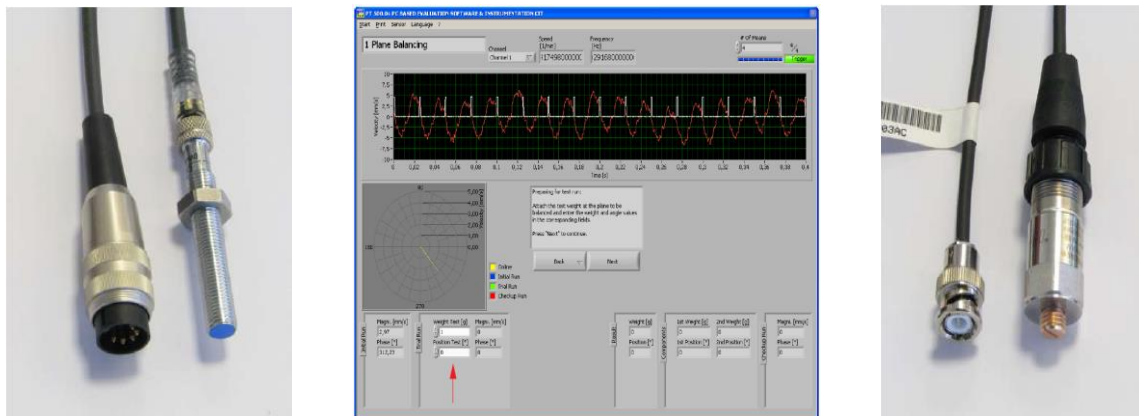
PT 500.04 PC BASED EVALUATION SOFTWARE & INSTRUMENTATION KIT
Start Print Sensor Language ?

1 Plane Balancing

Channel
Channel 1

Speed [1/m]
1749800000

Frequency [Hz]
2916800000

# of means
4
4/4
Trigger

10
7,5
5
2,5
0
-2,5
-5
-7,5
-10
Velocity [mm/s]
0 0,02 0,04 0,06 0,08 0,1 0,12 0,14 0,16 0,18 0,2 0,22 0,24 0,26 0,28 0,3 0,32 0,34 0,36 0,38 0,4
Time [s]

90
180
270
6,00
5,00
4,00
3,00
2,00
1,00

Online
Initial Run
Trial Run
Check-up Run

Preparing for test run:

Attach the test weight at the plane to be balanced and enter the weight and angle values in the corresponding fields.

Press "Next" to continue.

Back
Next

Initial Run
Magn. [mm/s]
2,97
Phase [°]
312,35

Trial Run
Weight Test [g]
0
Position Test [°]
0
Magn. [mm/s]
0
Phase [°]
0

Result
Weight [g]
0
Position [°]
0

Components
1st Weight [g]
0
1st Position [°]
0
2nd Weight [g]
0
2nd Position [°]
0

Check-up Run
Magn. [mm/s]
0
Phase [°]
0

83AC